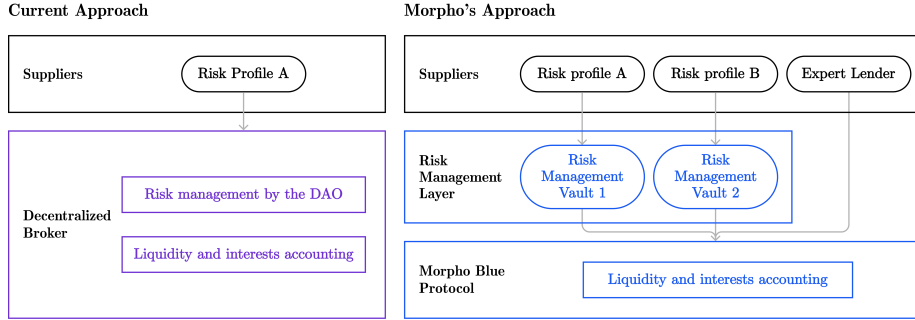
Current Approach

Suppliers

Risk Profile A

Decentralized Broker

Risk management by the DAO

Liquidity and interests accounting

Morpho's Approach

Suppliers

Risk profile A

Risk profile B

Expert Lender

Risk Management Layer

Risk Management Vault 1

Risk Management Vault 2

Morpho Blue Protocol

Liquidity and interests accounting